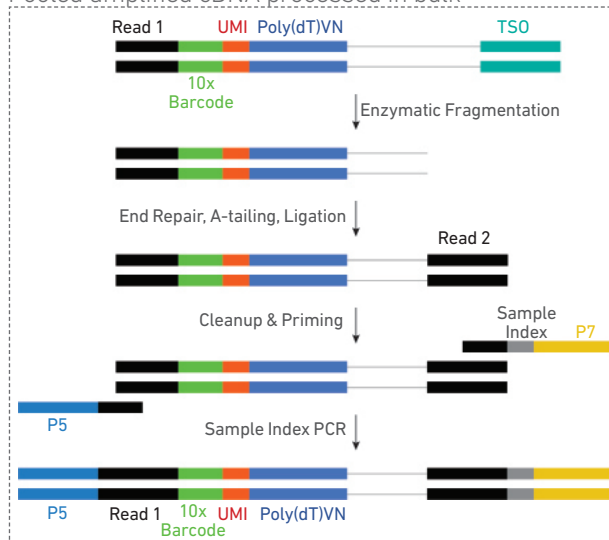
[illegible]

Read 1 UMI Poly(dT)VN TSO

10x Barcode

Enzymatic Fragmentation

End Repair, A-tailing, Ligation

Read 2

Cleanup & Priming

Sample Index P7

P5

Sample Index PCR

P5 Read 1 10x Barcode UMI Poly(dT)VN